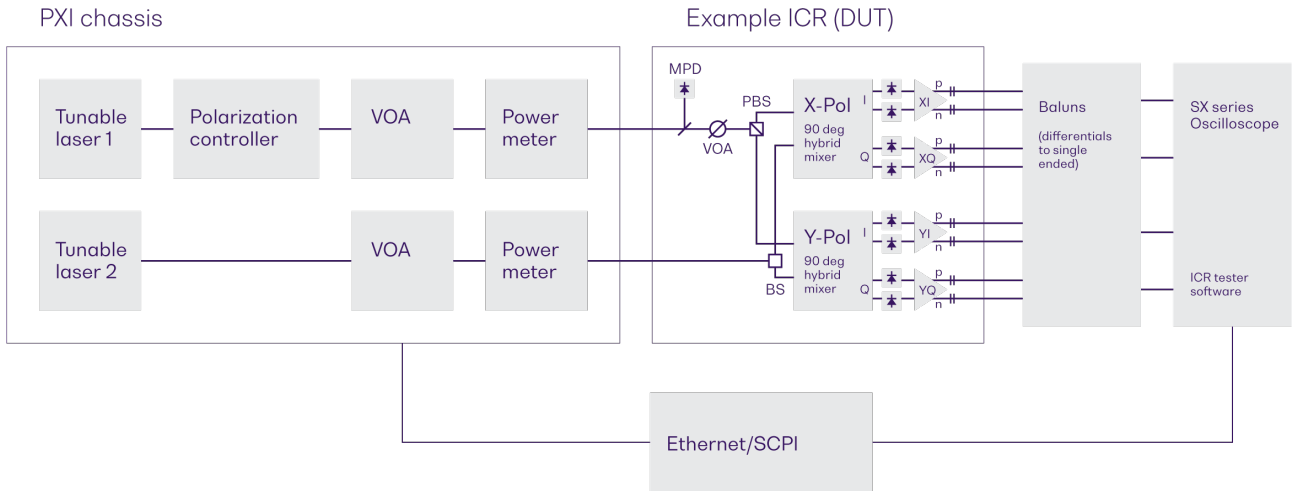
PXI chassis

Tunable laser 1

Polarization controller

VOA

Power meter

Tunable laser 2

VOA

Power meter

Example ICR (DUT)

MPD

VOA

PBS

BS

X-Pol
90 deg hybrid mixer

I

Q

XI

XQ

Y-Pol
90 deg hybrid mixer

I

Q

YI

YQ

p
n
p
n
p
n
p
n

Baluns
(differentials to single ended)

SX series Oscilloscope

ICR tester software

Ethernet/SCPI